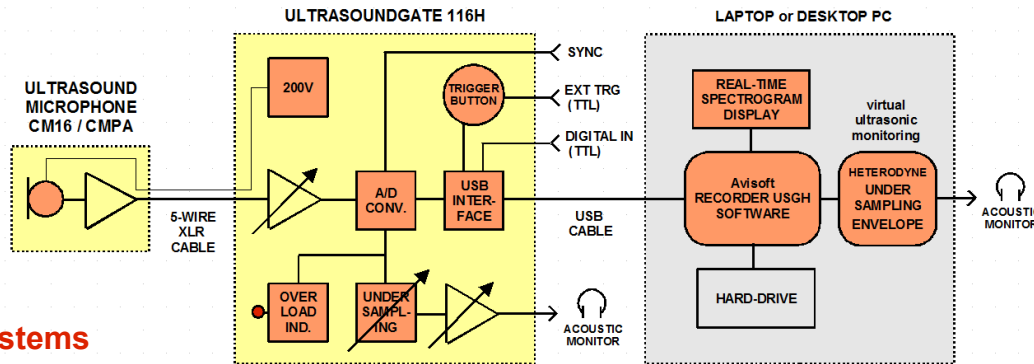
ULTRASOUNDGATE 116H

LAPTOP or DESKTOP PC

ULTRASOUND MICROPHONE CM16 / CMPA

200V

TRIGGER BUTTON

SYNC

EXT TRG (TTL)

DIGITAL IN (TTL)

REAL-TIME SPECTROGRAM DISPLAY

virtual ultrasonic monitoring

A/D CONV.

USB INTER-FACE

Avisoft RECORDER USGH SOFTWARE

HETERODYNE UNDER SAMPLING ENVELOPE

ACOUSTIC MONITOR

5-WIRE XLR CABLE

USB CABLE

OVER LOAD IND.

UNDER SAMPL-ING

HARD-DRIVE

ACOUSTIC MONITOR

stems